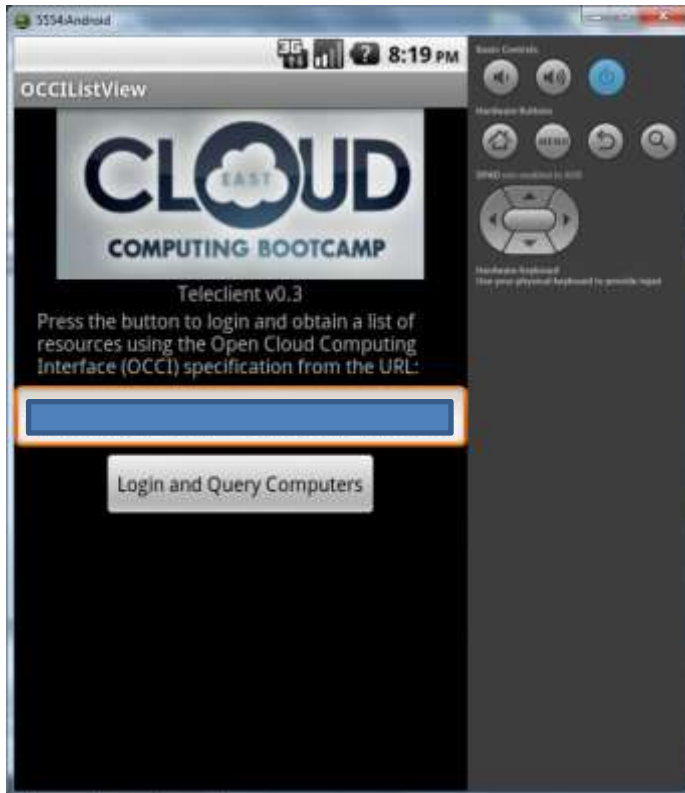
5554:Android

3G 8:19 PM

OCCIListView

CLOUD
EAST
COMPUTING BOOTCAMP

Teleclient v0.3

Press the button to login and obtain a list of resources using the Open Cloud Computing Interface (OCCI) specification from the URL:

Login and Query Computers

Basic Controls

Hardware Buttons

MENU

DPAD not enabled in AVD

Hardware Keyboard
Use your physical keyboard to provide input